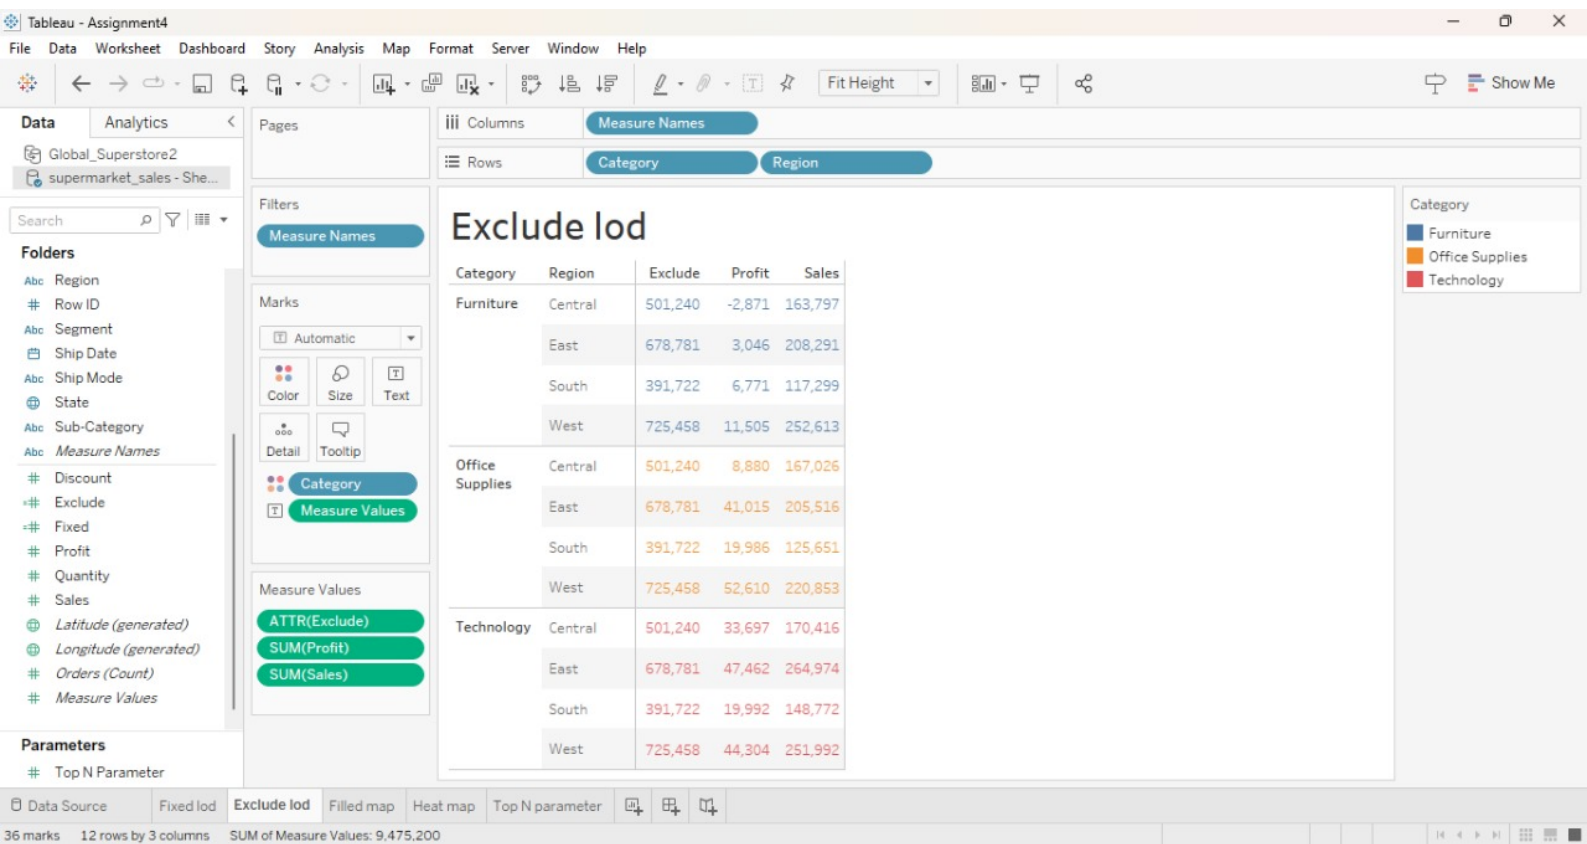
Tableau - Assignment4

File Data Worksheet Dashboard Story Analysis Map Format Server Window Help

Fit Height

Show Me

Data Analytics

Global_Superstore2
supermarket_sales - She...

Search

Folders

Abc Region
# Row ID
Abc Segment
Ship Date
Abc Ship Mode
State
Abc Sub-Category
Abc Measure Names
# Discount
# Exclude
# Fixed
# Profit
# Quantity
# Sales
Latitude (generated)
Longitude (generated)
# Orders (Count)
# Measure Values

Parameters

# Top N Parameter

Pages

Filters

Measure Names

Marks

Automatic

Color Size Text

Detail Tooltip

Category
Measure Values

Measure Values

ATTR(Exclude)
SUM(Profit)
SUM(Sales)

Columns Measure Names

Rows Category Region

Exclude lod

| Category | Region | Exclude | Profit | Sales |
|---|---|---|---|---|
| Furniture | Central | 501,240 | -2,871 | 163,797 |
| | East | 678,781 | 3,046 | 208,291 |
| | South | 391,722 | 6,771 | 117,299 |
| | West | 725,458 | 11,505 | 252,613 |
| Office Supplies | Central | 501,240 | 8,880 | 167,026 |
| | East | 678,781 | 41,015 | 205,516 |
| | South | 391,722 | 19,986 | 125,651 |
| | West | 725,458 | 52,610 | 220,853 |
| Technology | Central | 501,240 | 33,697 | 170,416 |
| | East | 678,781 | 47,462 | 264,974 |
| | South | 391,722 | 19,992 | 148,772 |
| | West | 725,458 | 44,304 | 251,992 |

Category

Furniture
Office Supplies
Technology

Data Source Fixed lod Exclude lod Filled map Heat map Top N parameter

36 marks 12 rows by 3 columns SUM of Measure Values: 9,475,200